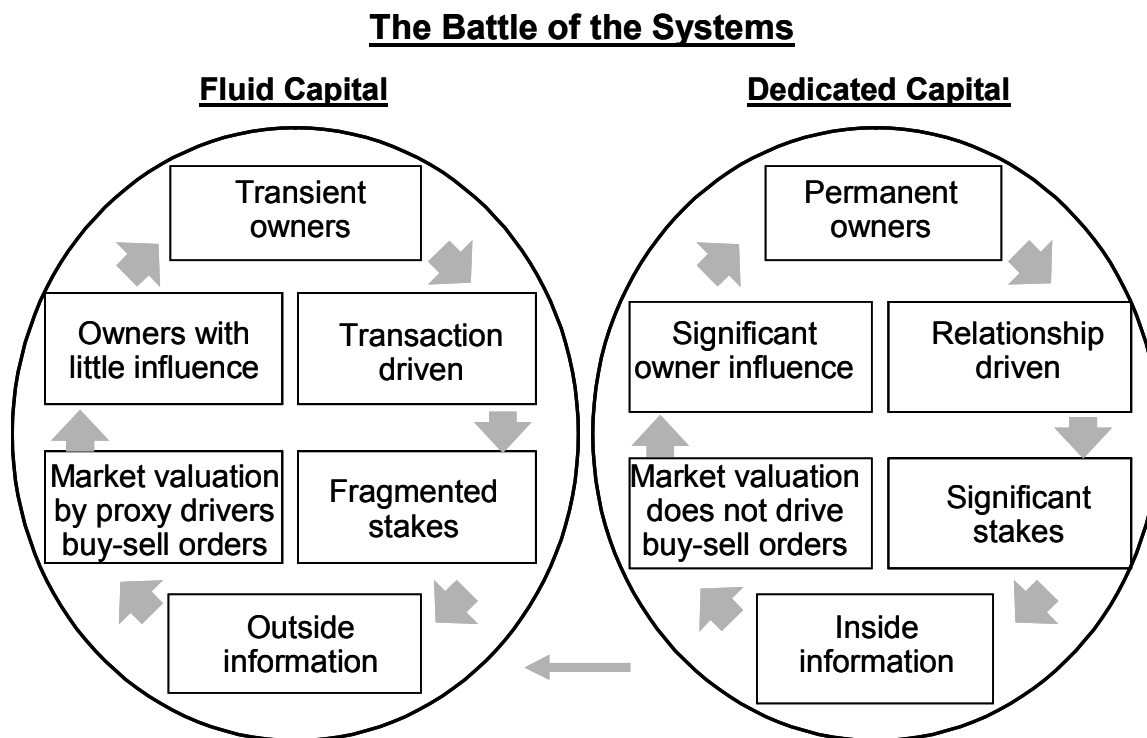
The Battle of the Systems

Fluid Capital

Transient owners

Transaction driven

Fragmented stakes

Outside information

Market valuation by proxy drivers buy-sell orders

Owners with little influence

Dedicated Capital

Permanent owners

Relationship driven

Significant stakes

Inside information

Market valuation does not drive buy-sell orders

Significant owner influence